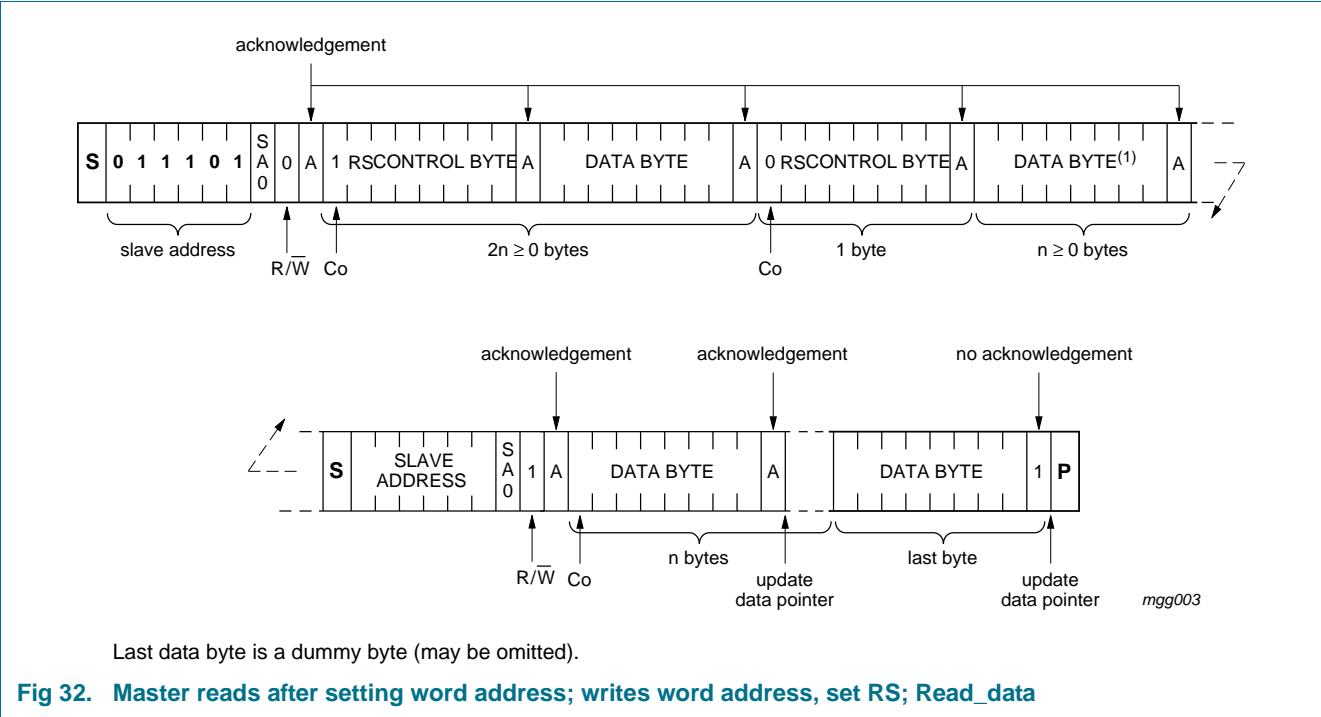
acknowledgement

S 0 1 1 1 0 1 SA0 0 A 1 RS CONTROL BYTE A DATA BYTE A 0 RS CONTROL BYTE A DATA BYTE$^{(1)}$ A

slave address

R/$\overline{W}$ Co

2n ≥ 0 bytes

Co

1 byte

n ≥ 0 bytes

acknowledgement acknowledgement no acknowledgement

S SLAVE ADDRESS SA0 1 A DATA BYTE A DATA BYTE 1 P

R/$\overline{W}$ Co

n bytes

update data pointer

last byte

update data pointer

mgg003

Last data byte is a dummy byte (may be omitted).

Fig 32. Master reads after setting word address; writes word address, set RS; Read_data